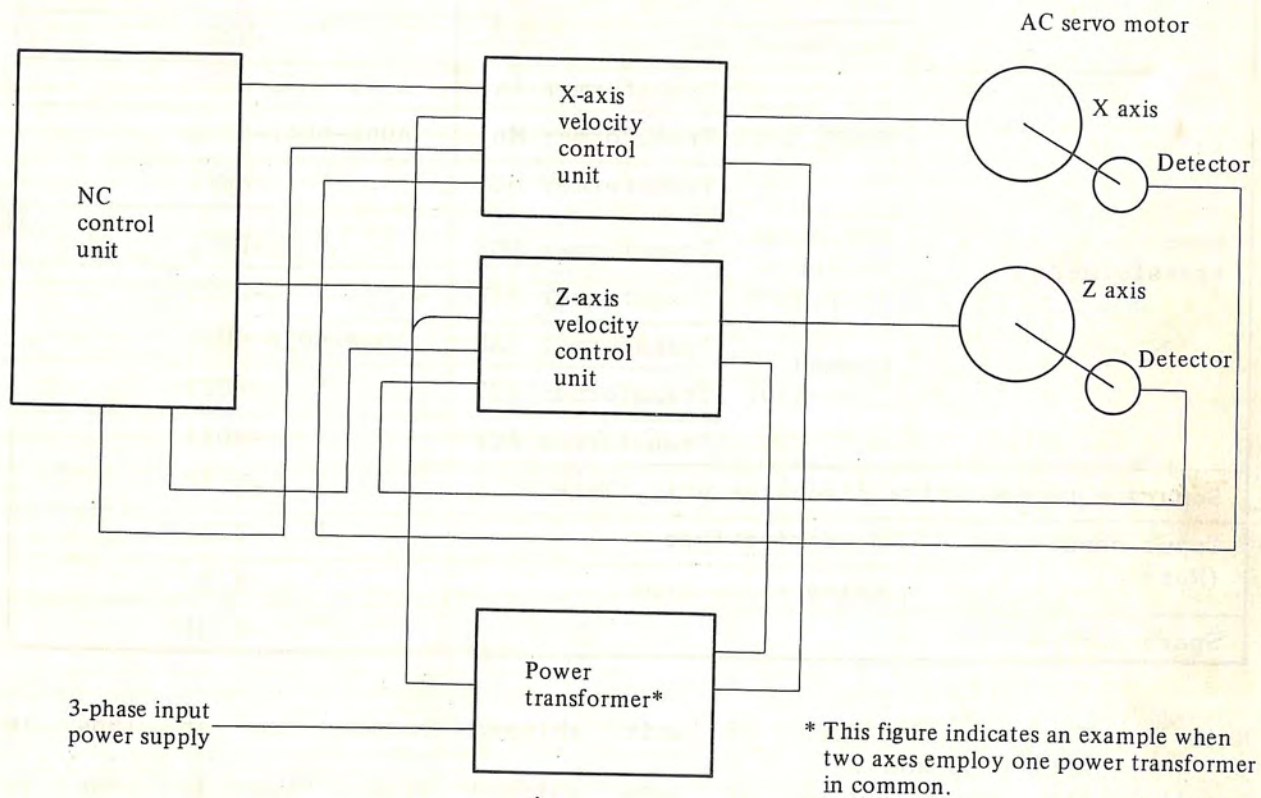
AC servo motor

NC control unit

X-axis velocity control unit

X axis

Detector

Z-axis velocity control unit

Z axis

Detector

Power transformer*

3-phase input power supply

* This figure indicates an example when two axes employ one power transformer in common.